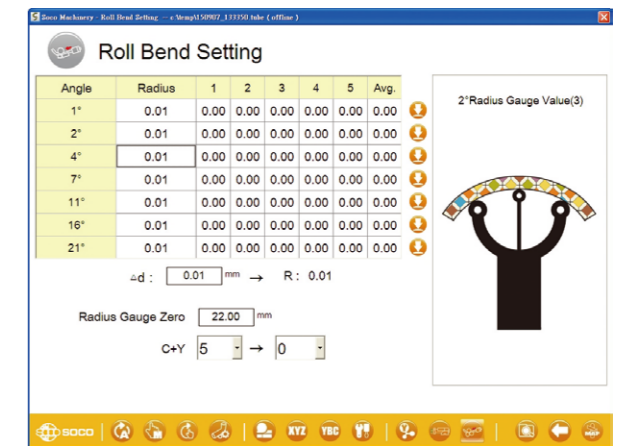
Soco Machinery - Roll Bend Setting - c:\temp\150907_133350 tube ( offline )

Roll Bend Setting

| Angle | Radius | 1 | 2 | 3 | 4 | 5 | Avg. |
|---|---|---|---|---|---|---|---|
| 1° | 0.01 | 0.00 | 0.00 | 0.00 | 0.00 | 0.00 | 0.00 |
| 2° | 0.01 | 0.00 | 0.00 | 0.00 | 0.00 | 0.00 | 0.00 |
| 4° | 0.01 | 0.00 | 0.00 | 0.00 | 0.00 | 0.00 | 0.00 |
| 7° | 0.01 | 0.00 | 0.00 | 0.00 | 0.00 | 0.00 | 0.00 |
| 11° | 0.01 | 0.00 | 0.00 | 0.00 | 0.00 | 0.00 | 0.00 |
| 16° | 0.01 | 0.00 | 0.00 | 0.00 | 0.00 | 0.00 | 0.00 |
| 21° | 0.01 | 0.00 | 0.00 | 0.00 | 0.00 | 0.00 | 0.00 |

2°Radius Gauge Value(3)

$\Delta$d : 0.01 mm → R : 0.01

Radius Gauge Zero 22.00 mm

C+Y 5 → 0

SOCO XYZ YBC